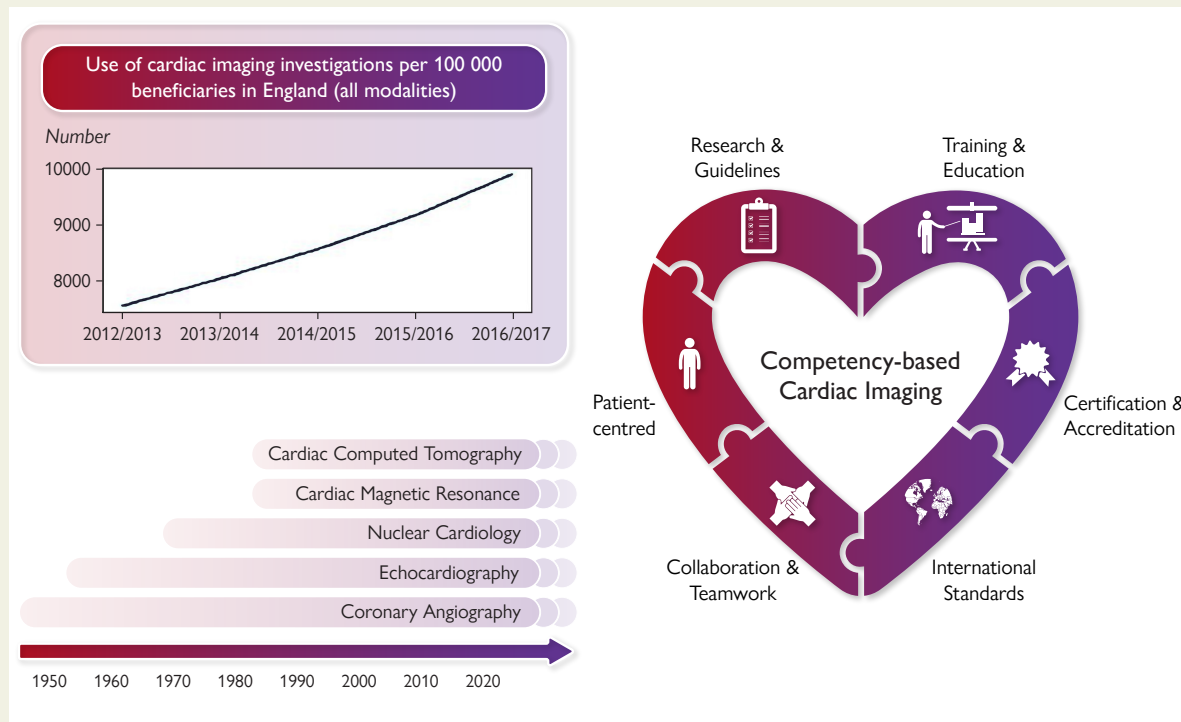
Use of cardiac imaging investigations per 100 000 beneficiaries in England (all modalities)

Number

10000
9000
8000

2012/2013 2013/2014 2014/2015 2015/2016 2016/2017

Cardiac Computed Tomography
Cardiac Magnetic Resonance
Nuclear Cardiology
Echocardiography
Coronary Angiography

1950 1960 1970 1980 1990 2000 2010 2020

Research & Guidelines

Training & Education

Competency-based Cardiac Imaging

Patient-centred

Certification & Accreditation

Collaboration & Teamwork

International Standards